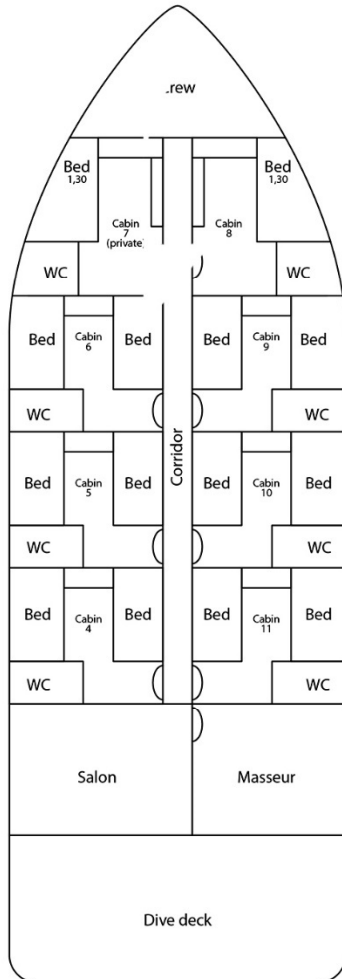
.rew

Bed 1,30

Cabin 7 (private)

Cabin 8

Bed 1,30

WC

WC

Bed

Cabin 6

Bed

Bed

Cabin 9

Bed

WC

WC

Corridor

Bed

Cabin 5

Bed

Bed

Cabin 10

Bed

WC

WC

Bed

Cabin 4

Bed

Bed

Cabin 11

Bed

WC

WC

Salon

Masseur

Dive deck